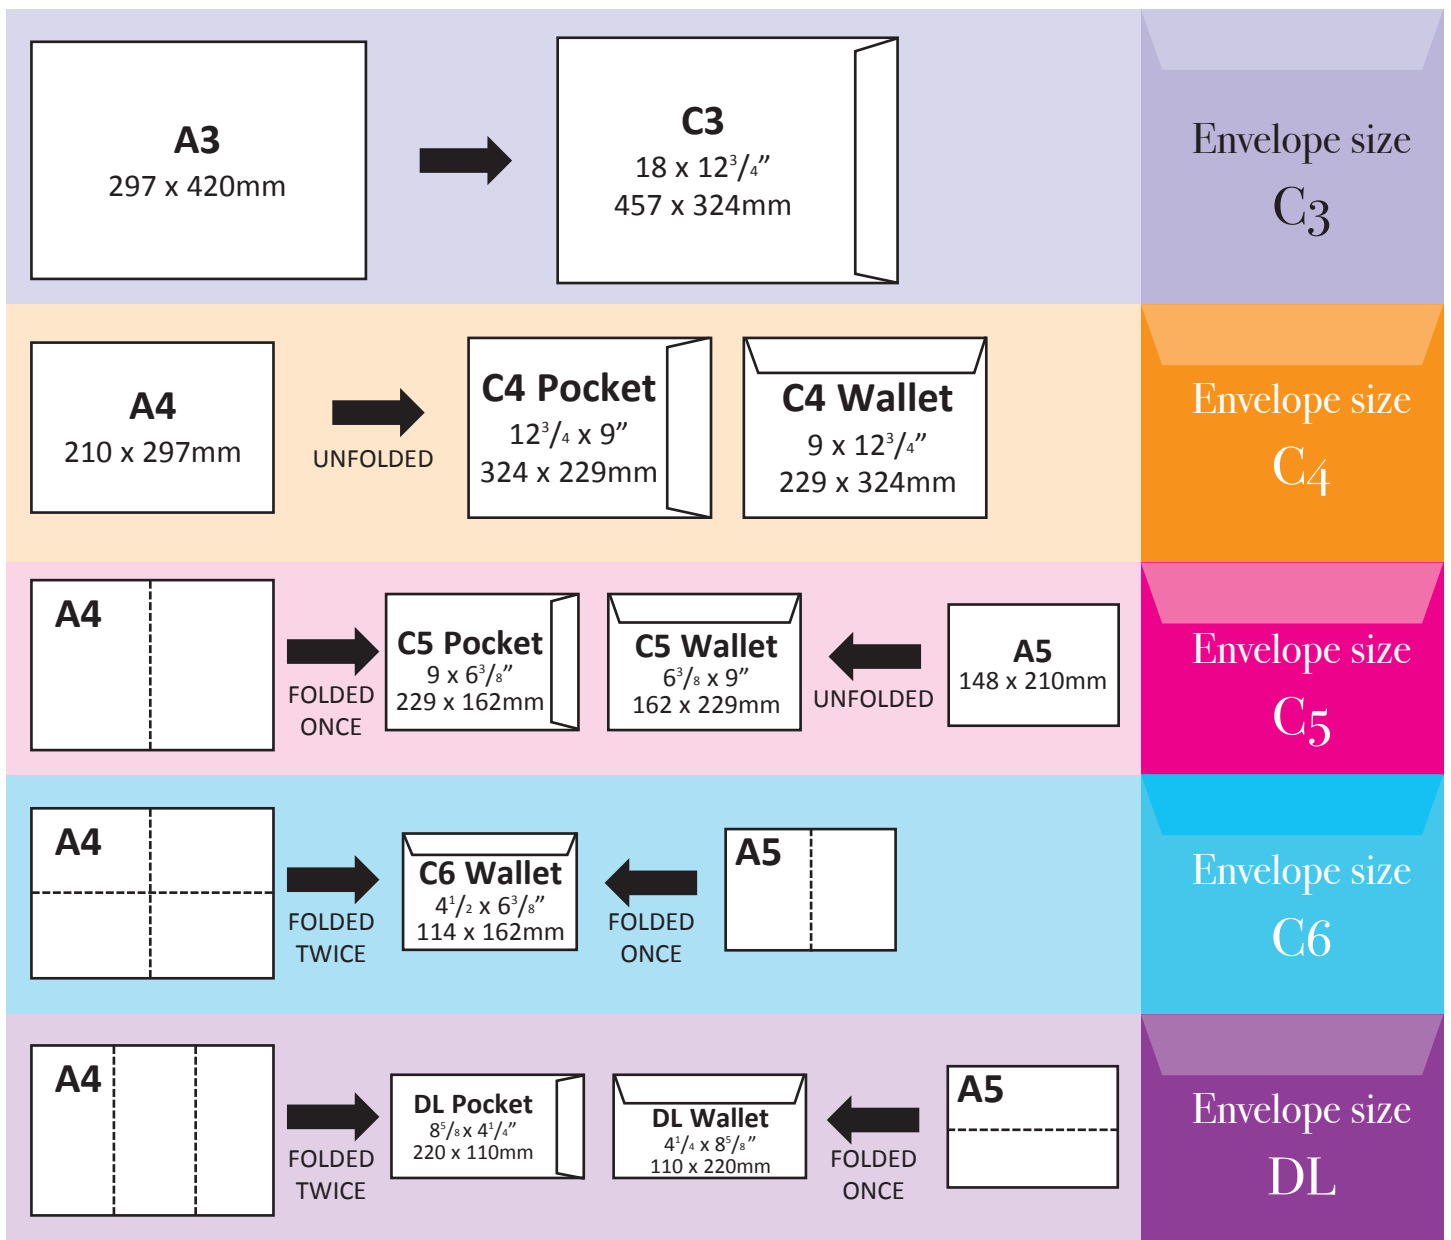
A3
297 x 420mm

C3
18 x $12^3/_4$”
457 x 324mm

Envelope size
C3

A4
210 x 297mm

UNFOLDED

C4 Pocket
$12^3/_4$ x 9”
324 x 229mm

C4 Wallet
9 x $12^3/_4$”
229 x 324mm

Envelope size
C4

A4

FOLDED ONCE

C5 Pocket
9 x $6^3/_8$”
229 x 162mm

C5 Wallet
$6^3/_8$ x 9”
162 x 229mm

UNFOLDED

A5
148 x 210mm

Envelope size
C5

A4

FOLDED TWICE

C6 Wallet
$4^1/_2$ x $6^3/_8$”
114 x 162mm

FOLDED ONCE

A5

Envelope size
C6

A4

FOLDED TWICE

DL Pocket
$8^5/_8$ x $4^1/_4$”
220 x 110mm

DL Wallet
$4^1/_4$ x $8^5/_8$”
110 x 220mm

FOLDED ONCE

A5

Envelope size
DL